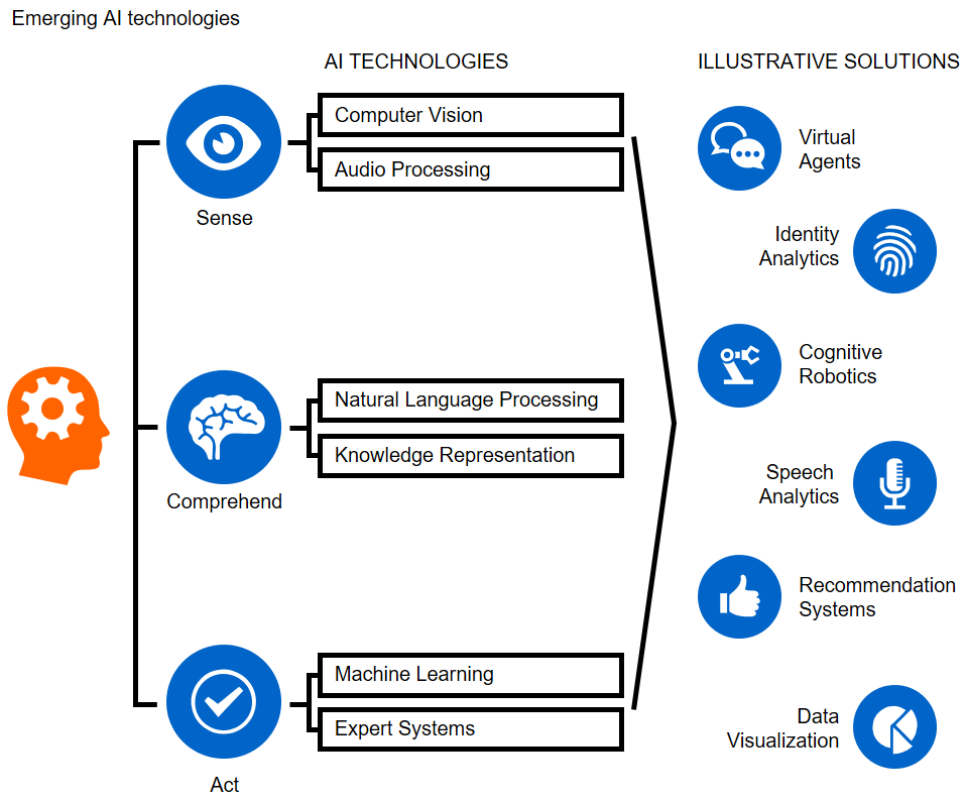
Emerging AI technologies

AI TECHNOLOGIES

ILLUSTRATIVE SOLUTIONS

Sense

Computer Vision

Audio Processing

Comprehend

Natural Language Processing

Knowledge Representation

Act

Machine Learning

Expert Systems

Virtual Agents

Identity Analytics

Cognitive Robotics

Speech Analytics

Recommendation Systems

Data Visualization